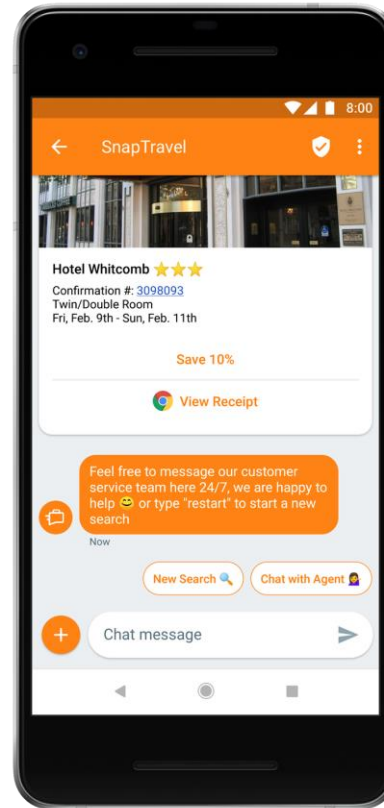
8:00

SnapTravel

Hotel Whitcomb ⭐⭐⭐
Confirmation #: 3098093
Twin/Double Room
Fri, Feb. 9th - Sun, Feb. 11th

Save 10%

View Receipt

Feel free to message our customer service team here 24/7, we are happy to help 😊 or type "restart" to start a new search

Now

New Search 🔍

Chat with Agent 💁

Chat message